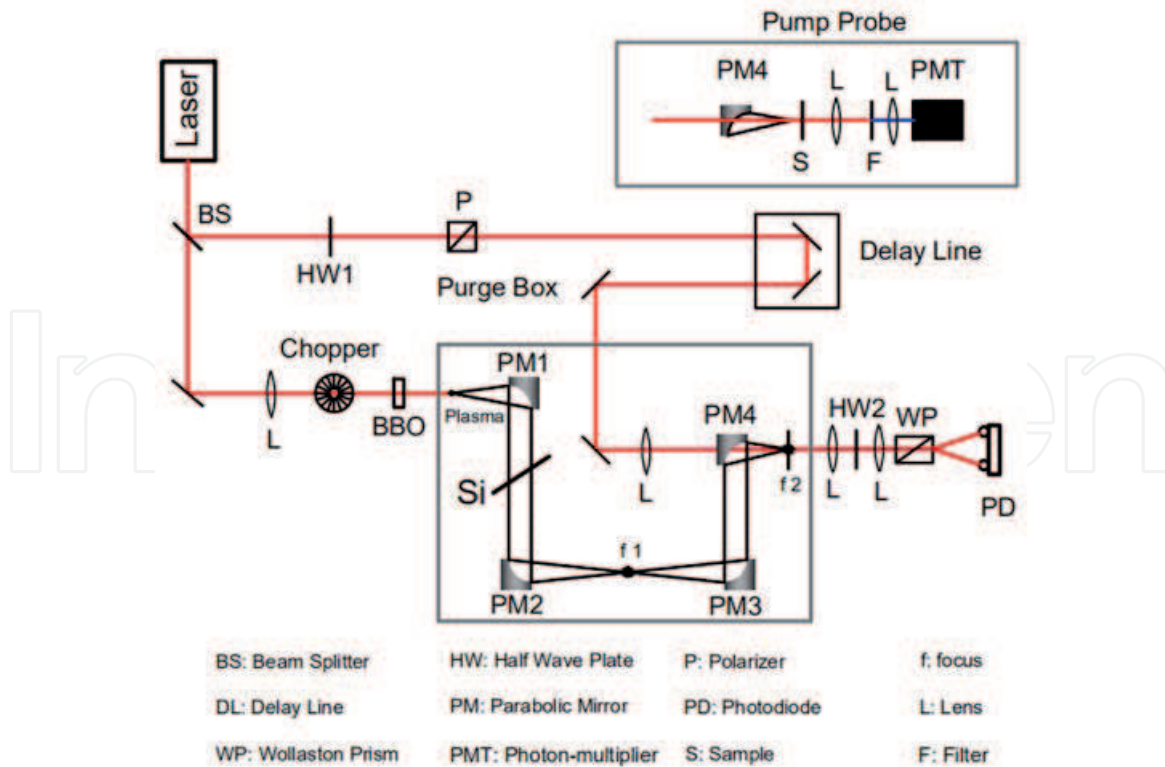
Pump Probe

PM4
L
L
PMT
S
F

Laser

BS
HW1
P
Delay Line
Purge Box

Chopper
L
BBO
PM1
Plasma
Si
L
PM4
f 2
HW2
WP
L
L
PD
f 1
PM2
PM3

BS: Beam Splitter
DL: Delay Line
WP: Wollaston Prism
HW: Half Wave Plate
PM: Parabolic Mirror
PMT: Photon-multiplier
P: Polarizer
PD: Photodiode
S: Sample
f: focus
L: Lens
F: Filter